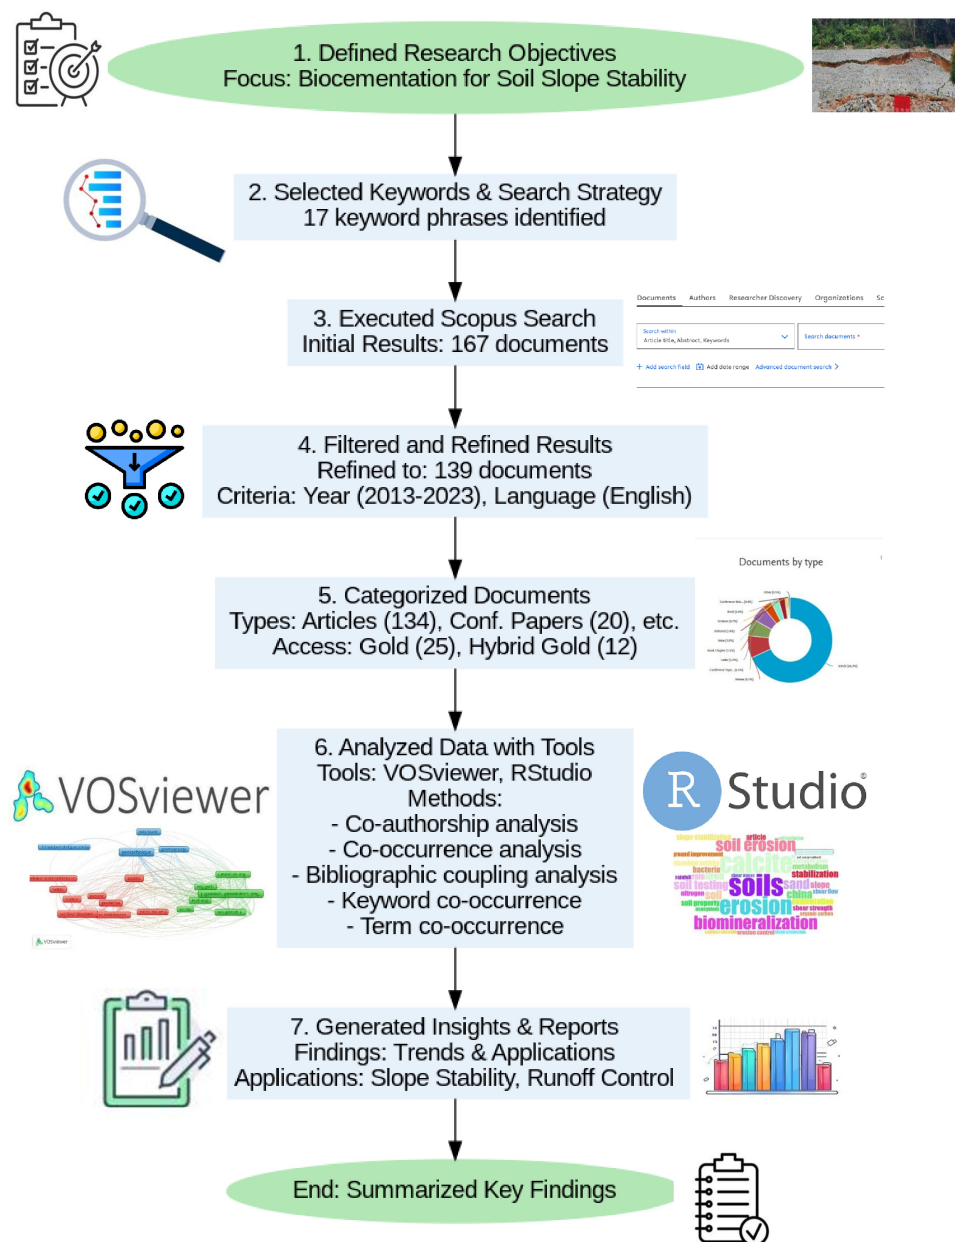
1. Defined Research Objectives
Focus: Biocementation for Soil Slope Stability

2. Selected Keywords & Search Strategy
17 keyword phrases identified

3. Executed Scopus Search
Initial Results: 167 documents

Documents Authors Researcher Discovery Organizations Sc
Search within Article title, Abstract, Keywords
Search documents *
+ Add search field Add date range Advanced document search >

4. Filtered and Refined Results
Refined to: 139 documents
Criteria: Year (2013-2023), Language (English)

5. Categorized Documents
Types: Articles (134), Conf. Papers (20), etc.
Access: Gold (25), Hybrid Gold (12)

Documents by type

6. Analyzed Data with Tools
Tools: VOSviewer, RStudio
Methods:
- Co-authorship analysis
- Co-occurrence analysis
- Bibliographic coupling analysis
- Keyword co-occurrence
- Term co-occurrence

VOSviewer

R Studio

soil erosion calcite soils sand erosion biomineralization stabilization bacteria soil testing slope china

7. Generated Insights & Reports
Findings: Trends & Applications
Applications: Slope Stability, Runoff Control

End: Summarized Key Findings